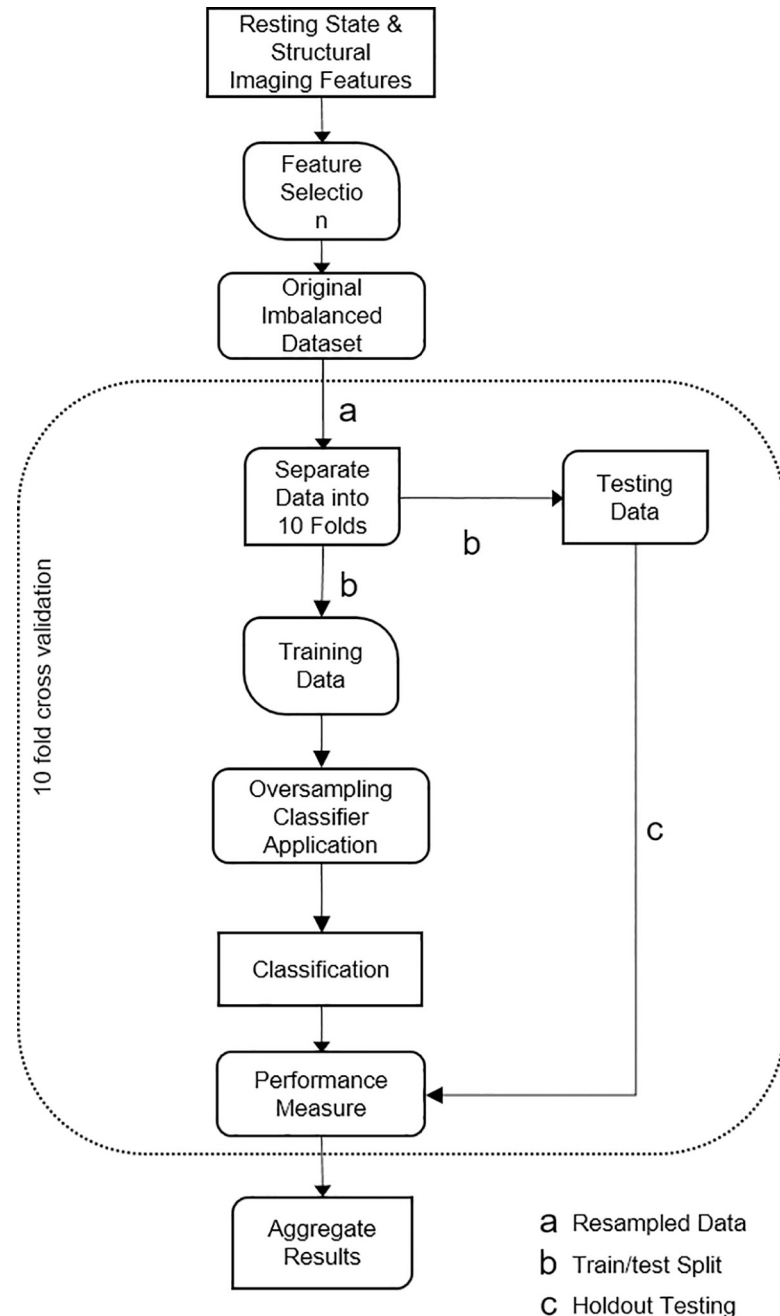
Resting State & Structural Imaging Features

Feature Selectio n

Original Imbalanced Dataset

10 fold cross validation

a

Separate Data into 10 Folds

b

Testing Data

b

Training Data

Oversampling Classifier Application

c

Classification

Performance Measure

Aggregate Results

a Resampled Data

b Train/test Split

c Holdout Testing